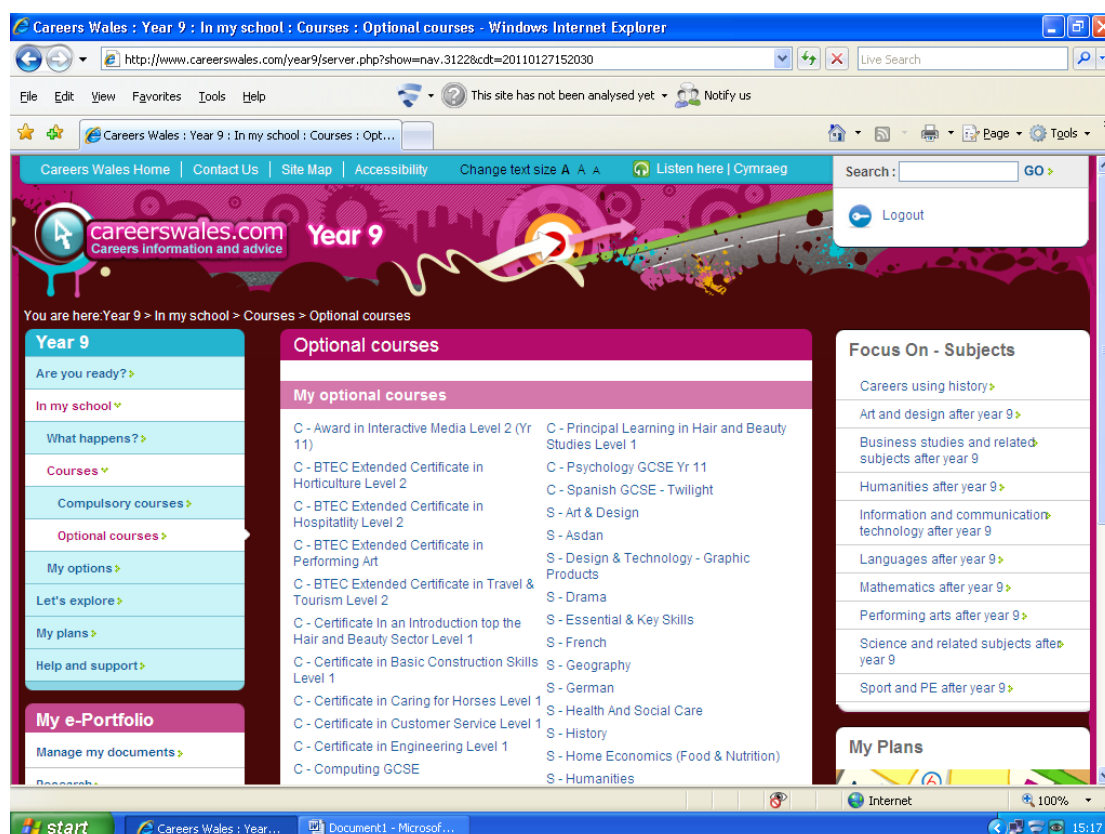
Careers Wales : Year 9 : In my school : Courses : Optional courses - Windows Internet Explorer

http://www.careerswales.com/year9/server.php?show=nav.3122&cdt=20110127152030

Live Search

File Edit View Favorites Tools Help

This site has not been analysed yet Notify us

Careers Wales : Year 9 : In my school : Courses : Opt...

Page Tools

Careers Wales Home | Contact Us | Site Map | Accessibility Change text size A A A Listen here | Cymraeg

Search : GO

Logout

careerswales.com Careers information and advice Year 9

You are here:Year 9 > In my school > Courses > Optional courses

Year 9
Are you ready?
In my school
What happens?
Courses
Compulsory courses
Optional courses
My options
Let's explore
My plans
Help and support

My e-Portfolio
Manage my documents
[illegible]

Optional courses

My optional courses

C - Award in Interactive Media Level 2 (Yr 11)
C - BTEC Extended Certificate in Horticulture Level 2
C - BTEC Extended Certificate in Hospitatlity Level 2
C - BTEC Extended Certificate in Performing Art
C - BTEC Extended Certificate in Travel & Tourism Level 2
C - Certificate In an Introduction top the Hair and Beauty Sector Level 1
C - Certificate in Basic Construction Skills Level 1
C - Certificate in Caring for Horses Level 1
C - Certificate in Customer Service Level 1
C - Certificate in Engineering Level 1
C - Computing GCSE

C - Principal Learning in Hair and Beauty Studies Level 1
C - Psychology GCSE Yr 11
C - Spanish GCSE - Twilight
S - Art & Design
S - Asdan
S - Design & Technology - Graphic Products
S - Drama
S - Essential & Key Skills
S - French
S - Geography
S - German
S - Health And Social Care
S - History
S - Home Economics (Food & Nutrition)
S - Humanities

Focus On - Subjects
Careers using history
Art and design after year 9
Business studies and related subjects after year 9
Humanities after year 9
Information and communication technology after year 9
Languages after year 9
Mathematics after year 9
Performing arts after year 9
Science and related subjects after year 9
Sport and PE after year 9

My Plans

Internet 100%

start Careers Wales : Year... Document1 - Microsof... 15:17